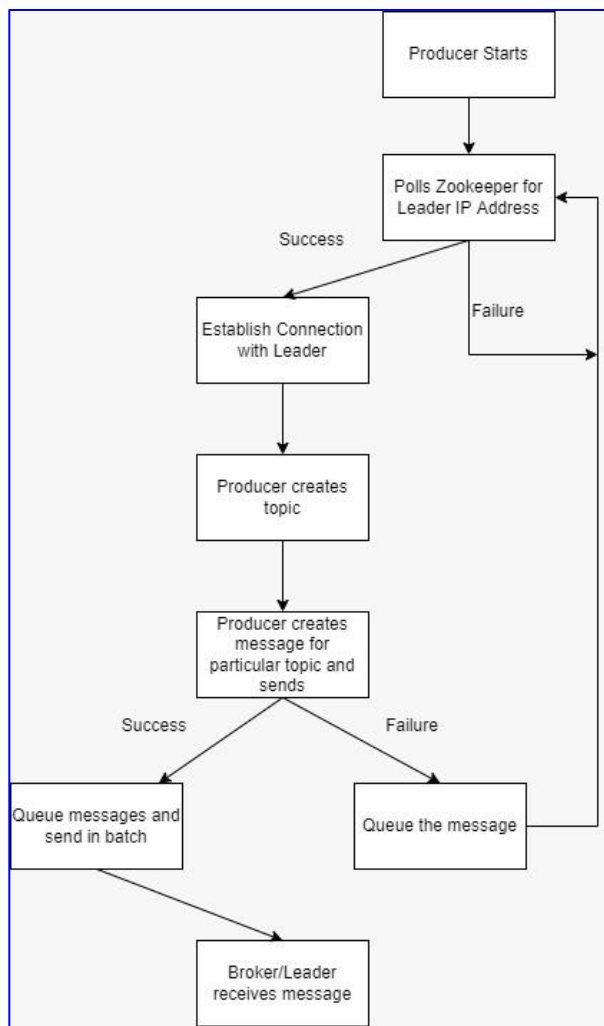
Producer Starts

Polls Zookeeper for Leader IP Address

Success

Failure

Establish Connection with Leader

Producer creates topic

Producer creates message for particular topic and sends

Success

Failure

Queue messages and send in batch

Queue the message

Broker/Leader receives message